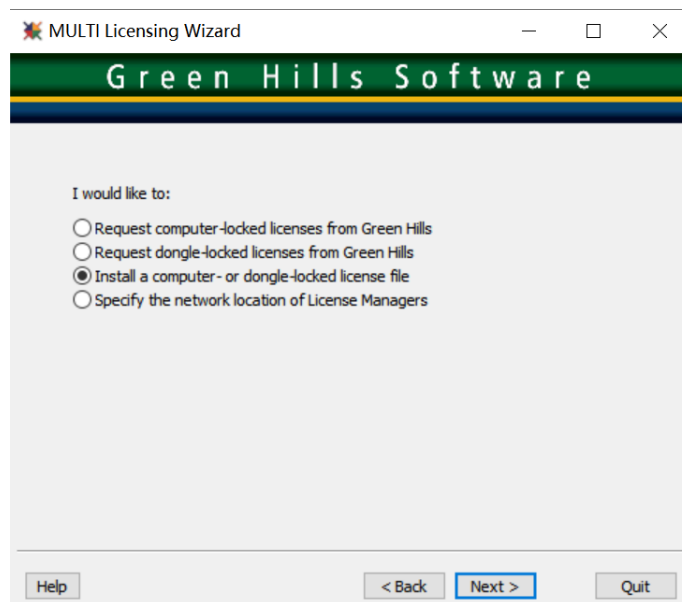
MULTI Licensing Wizard

Green Hills Software

I would like to:

Request computer-locked licenses from Green Hills
Request dongle-locked licenses from Green Hills
Install a computer- or dongle-locked license file
Specify the network location of License Managers

Help
< Back
Next >
Quit